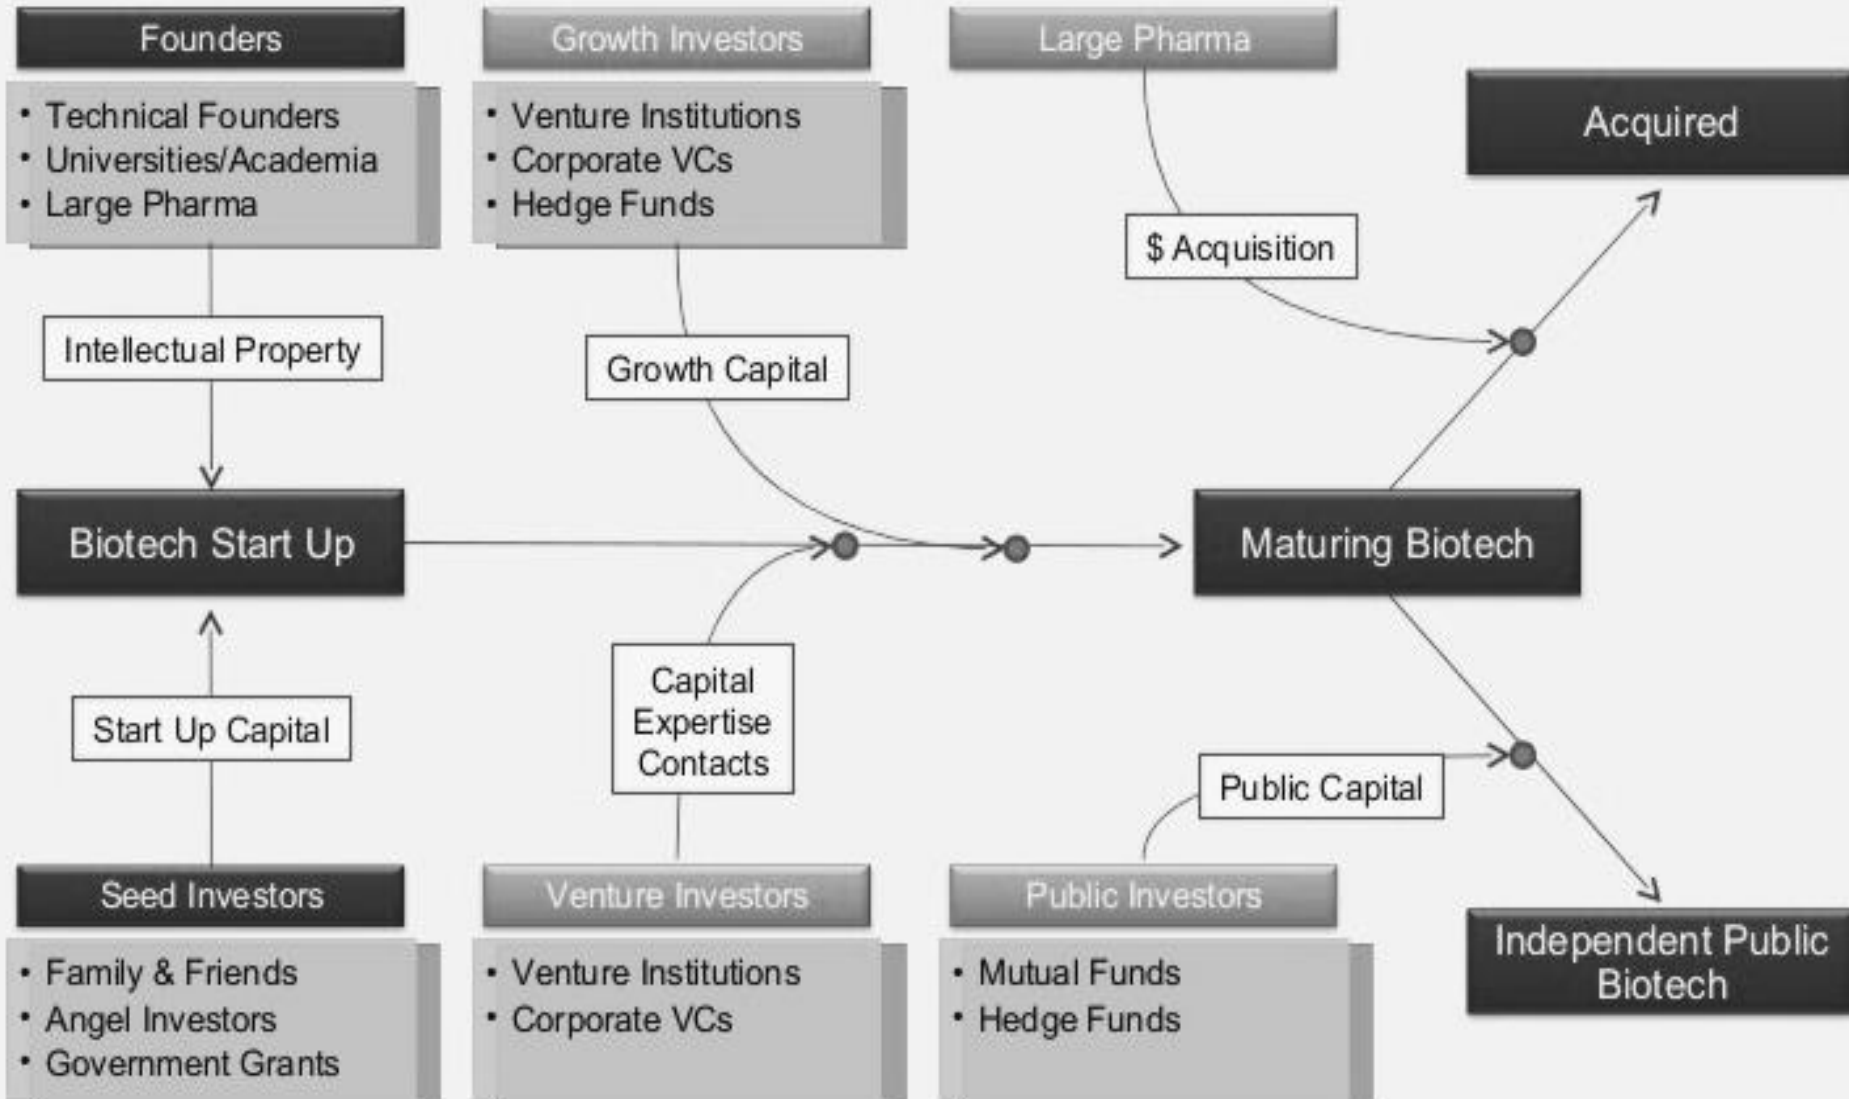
Founders
• Technical Founders
• Universities/Academia
• Large Pharma

Growth Investors
• Venture Institutions
• Corporate VCs
• Hedge Funds

Large Pharma

Acquired

$ Acquisition

Intellectual Property

Growth Capital

Biotech Start Up

Maturing Biotech

Start Up Capital

Capital
Expertise
Contacts

Public Capital

Seed Investors
• Family & Friends
• Angel Investors
• Government Grants

Venture Investors
• Venture Institutions
• Corporate VCs

Public Investors
• Mutual Funds
• Hedge Funds

Independent Public Biotech